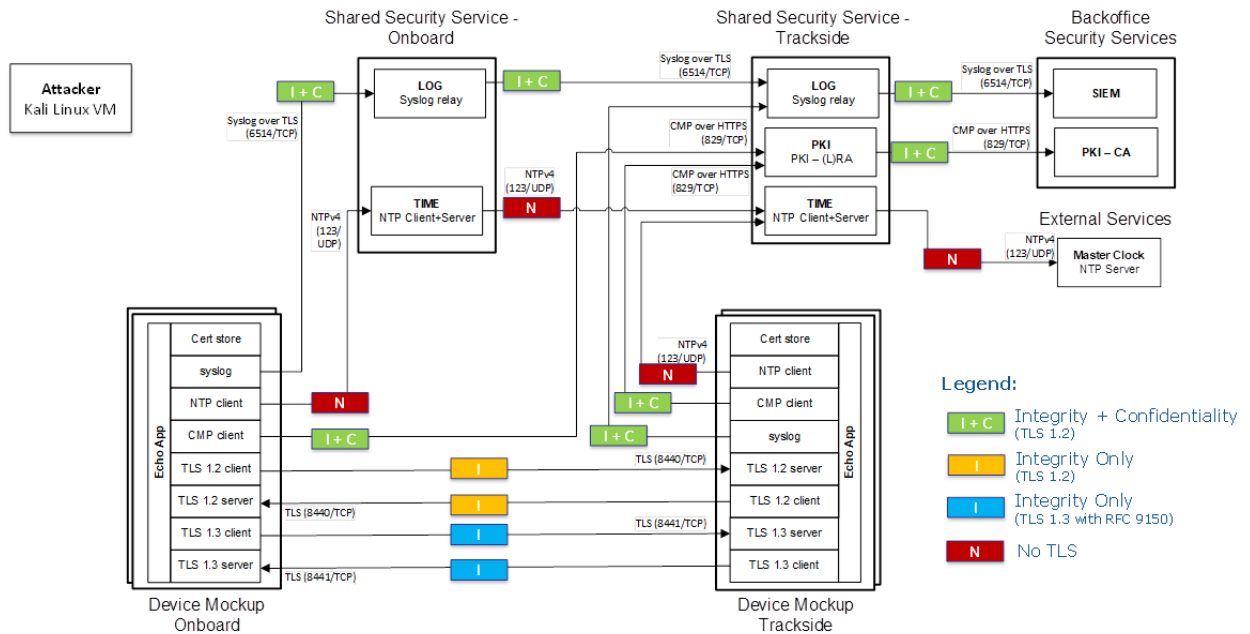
Attacker
Kali Linux VM

Shared Security Service - Onboard

LOG
Syslog relay

TIME
NTP Client+Server

I + C

Syslog over TLS (6514/TCP)

NTPv4 (123/ UDP)

I + C

N

NTPv4 (123/UDP)

Syslog over TLS (6514/TCP)

CMP over HTTPS (829/TCP)

CMP over HTTPS (829/TCP)

Shared Security Service - Trackside

LOG
Syslog relay

PKI
PKI – (L)RA

TIME
NTP Client+Server

I + C

Syslog over TLS (6514/TCP)

I + C

CMP over HTTPS (829/TCP)

Backoffice Security Services

SIEM

PKI – CA

External Services

N

NTPv4 (123/UDP)

Master Clock
NTP Server

Echo App

Cert store
syslog
NTP client
CMP client
TLS 1.2 client
TLS 1.2 server
TLS 1.3 client
TLS 1.3 server

N

I + C

I

TLS (8440/TCP)

I

TLS (8440/TCP)

I

TLS (8441/TCP)

I

TLS (8441/TCP)

NTPv4 (123/UDP)

N

I + C

I + C

Cert store
NTP client
CMP client
syslog
TLS 1.2 server
TLS 1.2 client
TLS 1.3 server
TLS 1.3 client

Echo App

Device Mockup Onboard

Device Mockup Trackside

Legend:
I + C Integrity + Confidentiality (TLS 1.2)
I Integrity Only (TLS 1.2)
I Integrity Only (TLS 1.3 with RFC 9150)
N No TLS